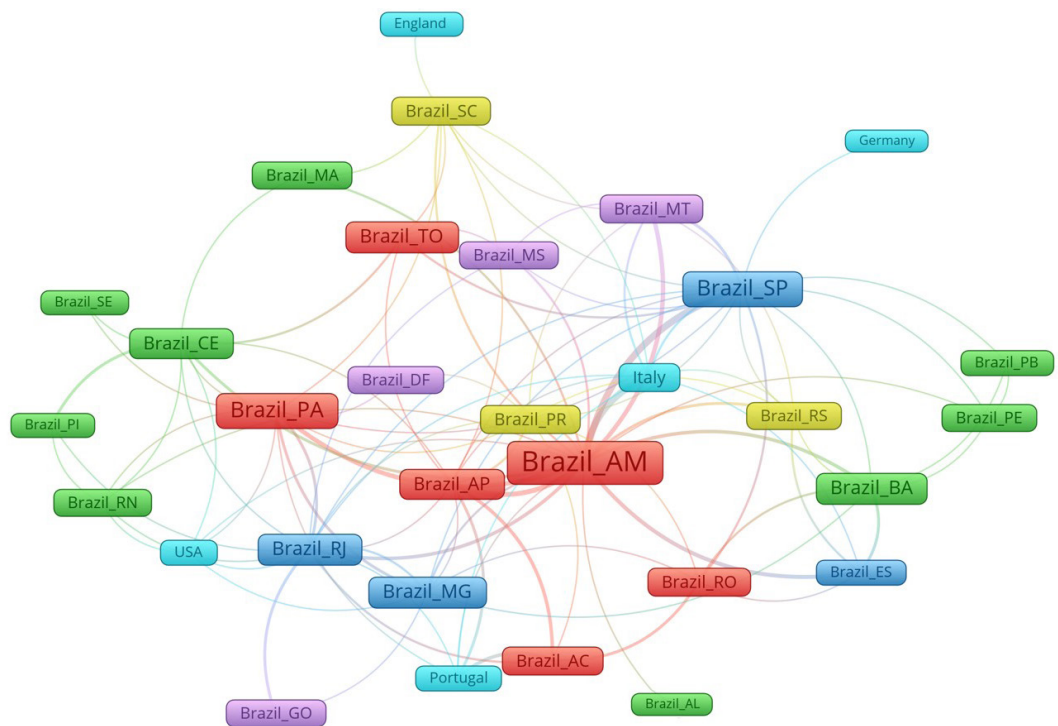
England

Brazil_SC

Germany

Brazil_MA

Brazil_MT

Brazil_TO

Brazil_MS

Brazil_SP

Brazil_SE

Brazil_CE

Brazil_PB

Brazil_DF

Italy

Brazil_PA

Brazil_PR

Brazil_RS

Brazil_PE

Brazil_PI

Brazil_AM

Brazil_AP

Brazil_BA

Brazil_RN

USA

Brazil_RJ

Brazil_ES

Brazil_MG

Brazil_RO

Brazil_AC

Portugal

Brazil_AL

Brazil_GO